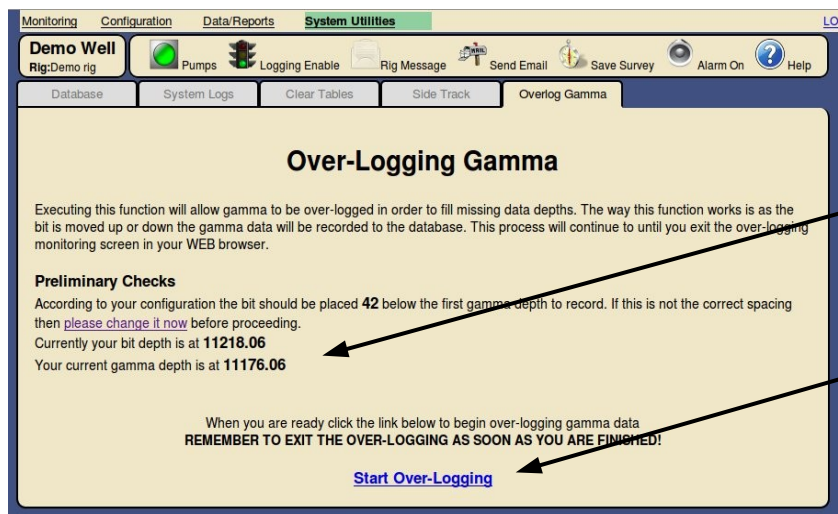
Monitoring Configuration Data/Reports System Utilities LO

Demo Well
Rig: Demo rig

Pumps Logging Enable Rig Message Send Email Save Survey Alarm On Help

Database System Logs Clear Tables Side Track Overlog Gamma

Over-Logging Gamma

Executing this function will allow gamma to be over-logged in order to fill missing data depths. The way this function works is as the bit is moved up or down the gamma data will be recorded to the database. This process will continue to until you exit the over-logging monitoring screen in your WEB browser.

Preliminary Checks

According to your configuration the bit should be placed **42** below the first gamma depth to record. If this is not the correct spacing then please change it now before proceeding.

Currently your bit depth is at **11218.06**

Your current gamma depth is at **11176.06**

When you are ready click the link below to begin over-logging gamma data
**REMEMBER TO EXIT THE OVER-LOGGING AS SOON AS YOU ARE FINISHED!**

Start Over-Logging